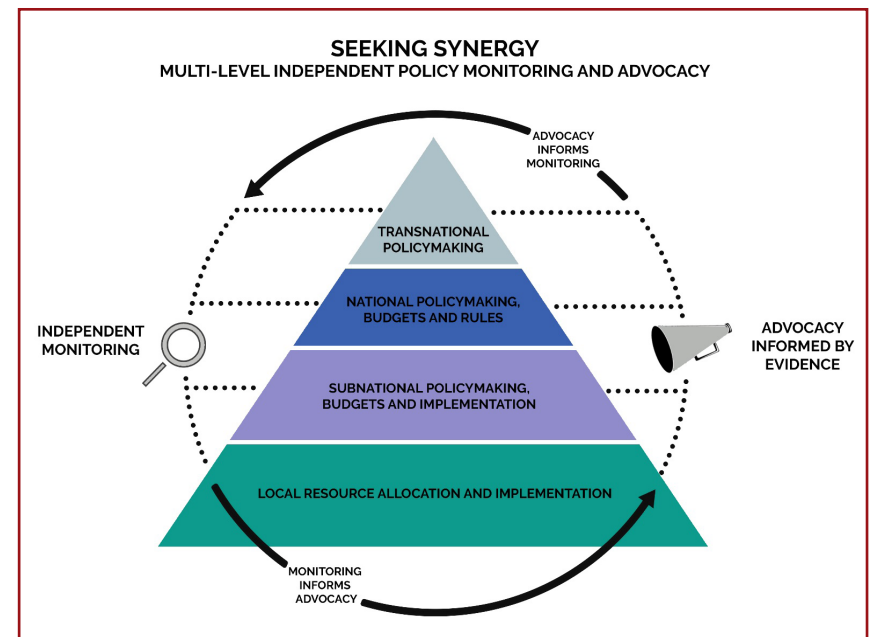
SEEKING SYNERGY
MULTI-LEVEL INDEPENDENT POLICY MONITORING AND ADVOCACY

ADVOCACY INFORMS MONITORING

TRANSNATIONAL POLICYMAKING

NATIONAL POLICYMAKING, BUDGETS AND RULES

INDEPENDENT MONITORING

ADVOCACY INFORMED BY EVIDENCE

SUBNATIONAL POLICYMAKING, BUDGETS AND IMPLEMENTATION

LOCAL RESOURCE ALLOCATION AND IMPLEMENTATION

MONITORING INFORMS ADVOCACY